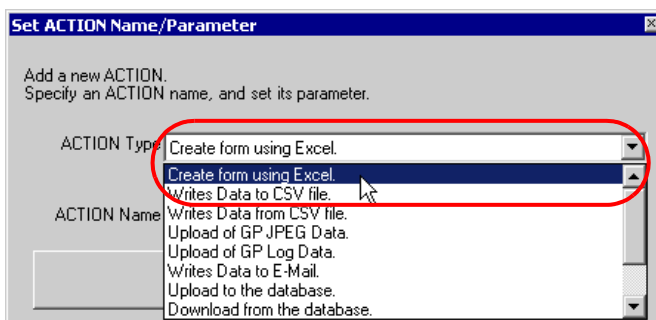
Set ACTION Name/Parameter

Add a new ACTION.
Specify an ACTION name, and set its parameter.

ACTION Type Create form using Excel.

ACTION Name

Create form using Excel.
Writes Data to CSV file.
Writes Data from CSV file.
Upload of GP JPEG Data.
Upload of GP Log Data.
Writes Data to E-Mail.
Upload to the database.
Download from the database.